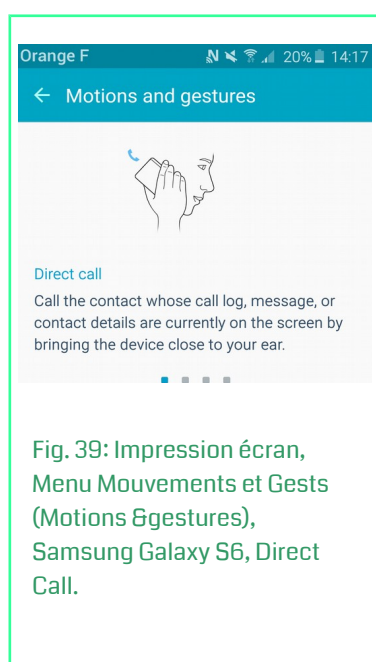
Orange F
20% 14:17
← Motions and gestures

Direct call
Call the contact whose call log, message, or contact details are currently on the screen by bringing the device close to your ear.

Fig. 39: Impression écran, Menu Mouvements et Gests (Motions &gestures), Samsung Galaxy S6, Direct Call.